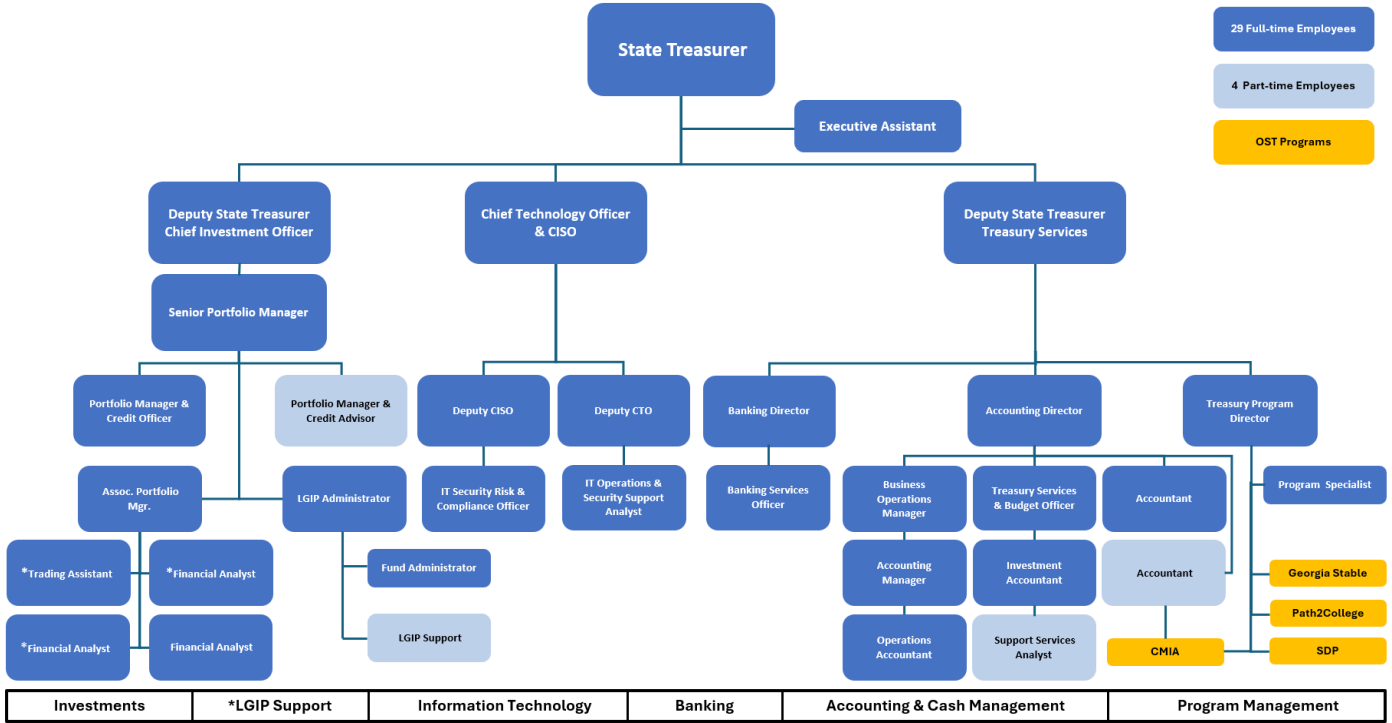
State Treasurer

29 Full-time Employees

4 Part-time Employees

OST Programs

Executive Assistant

Deputy State Treasurer Chief Investment Officer

Chief Technology Officer & CISO

Deputy State Treasurer Treasury Services

Senior Portfolio Manager

Portfolio Manager & Credit Officer

Portfolio Manager & Credit Advisor

Assoc. Portfolio Mgr.

LGIP Administrator

*Trading Assistant

*Financial Analyst

*Financial Analyst

Financial Analyst

Fund Administrator

LGIP Support

Deputy CISO

Deputy CTO

IT Security Risk & Compliance Officer

IT Operations & Security Support Analyst

Banking Director

Banking Services Officer

Accounting Director

Business Operations Manager

Treasury Services & Budget Officer

Accountant

Accounting Manager

Investment Accountant

Accountant

Operations Accountant

Support Services Analyst

CMIA

Treasury Program Director

Program Specialist

Georgia Stable

Path2College

SDP

| Investments | *LGIP Support | Information Technology | Banking | Accounting & Cash Management | Program Management |
|---|---|---|---|---|---|